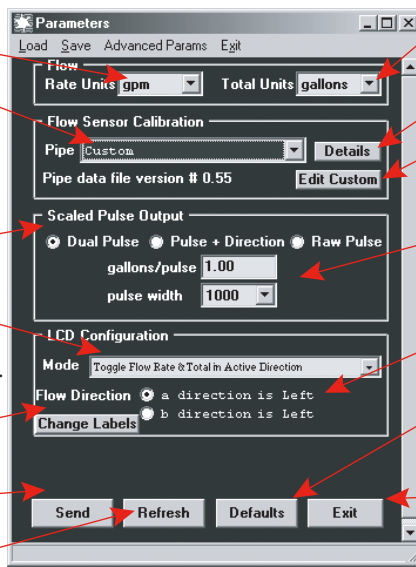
Parameters

Load Save Advanced Params Exit

Flow

Rate Units gpm

Total Units gallons

Flow Sensor Calibration

Pipe Custom

Details

Pipe data file version # 0.55

Edit Custom

Scaled Pulse Output

Dual Pulse

Pulse + Direction

Raw Pulse

gallons/pulse 1.00

pulse width 1000

LCD Configuration

Mode Toggle Flow Rate & Total in Active Direction

Flow Direction

a direction is Left

b direction is Left

Change Labels

Send

Refresh

Defaults

Exit